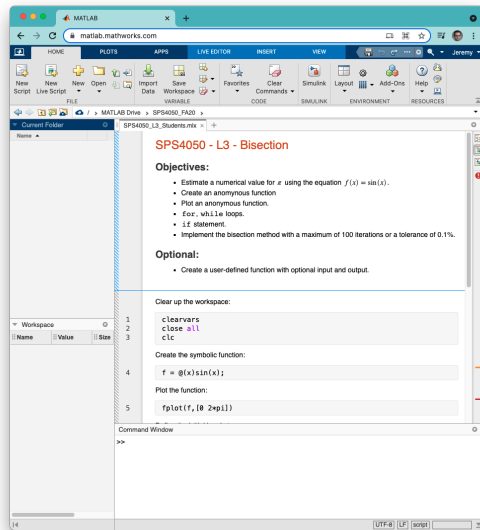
MATLAB
matlab.mathworks.com
HOME PLOTS APPS LIVE EDITOR INSERT VIEW
Jeremy
New Script
New Live Script
New
Open
Import Data
Save Workspace
Favorites
Clear Commands
Simulink
Layout
Add-Ons
Help
FILE
VARIABLE
CODE
SIMULINK
ENVIRONMENT
RESOURCES
MATLAB Drive > SPS4050_FA20 >
Current Folder
Name ▲
SPS4050_L3_Students.mlx ×
SPS4050 - L3 - Bisection

Objectives:

- Estimate a numerical value for $\pi$ using the equation $f(x) = \sin(x)$.
- Create an anonymous function
- Plot an anonymous function.
- for, while loops.
- if statement.
- Implement the bisection method with a maximum of 100 iterations or a tolerance of 0.1%.

Optional:

- Create a user-defined function with optional input and output.

Clear up the workspace:

1 clearvars
2 close all
3 clc

Create the symbolic function:

4 f = @(x)sin(x);

Plot the function:

5 fplot(f,[0 2*pi])

Workspace
Name
Value
Size
Command Window
>>
UTF-8
LF
script